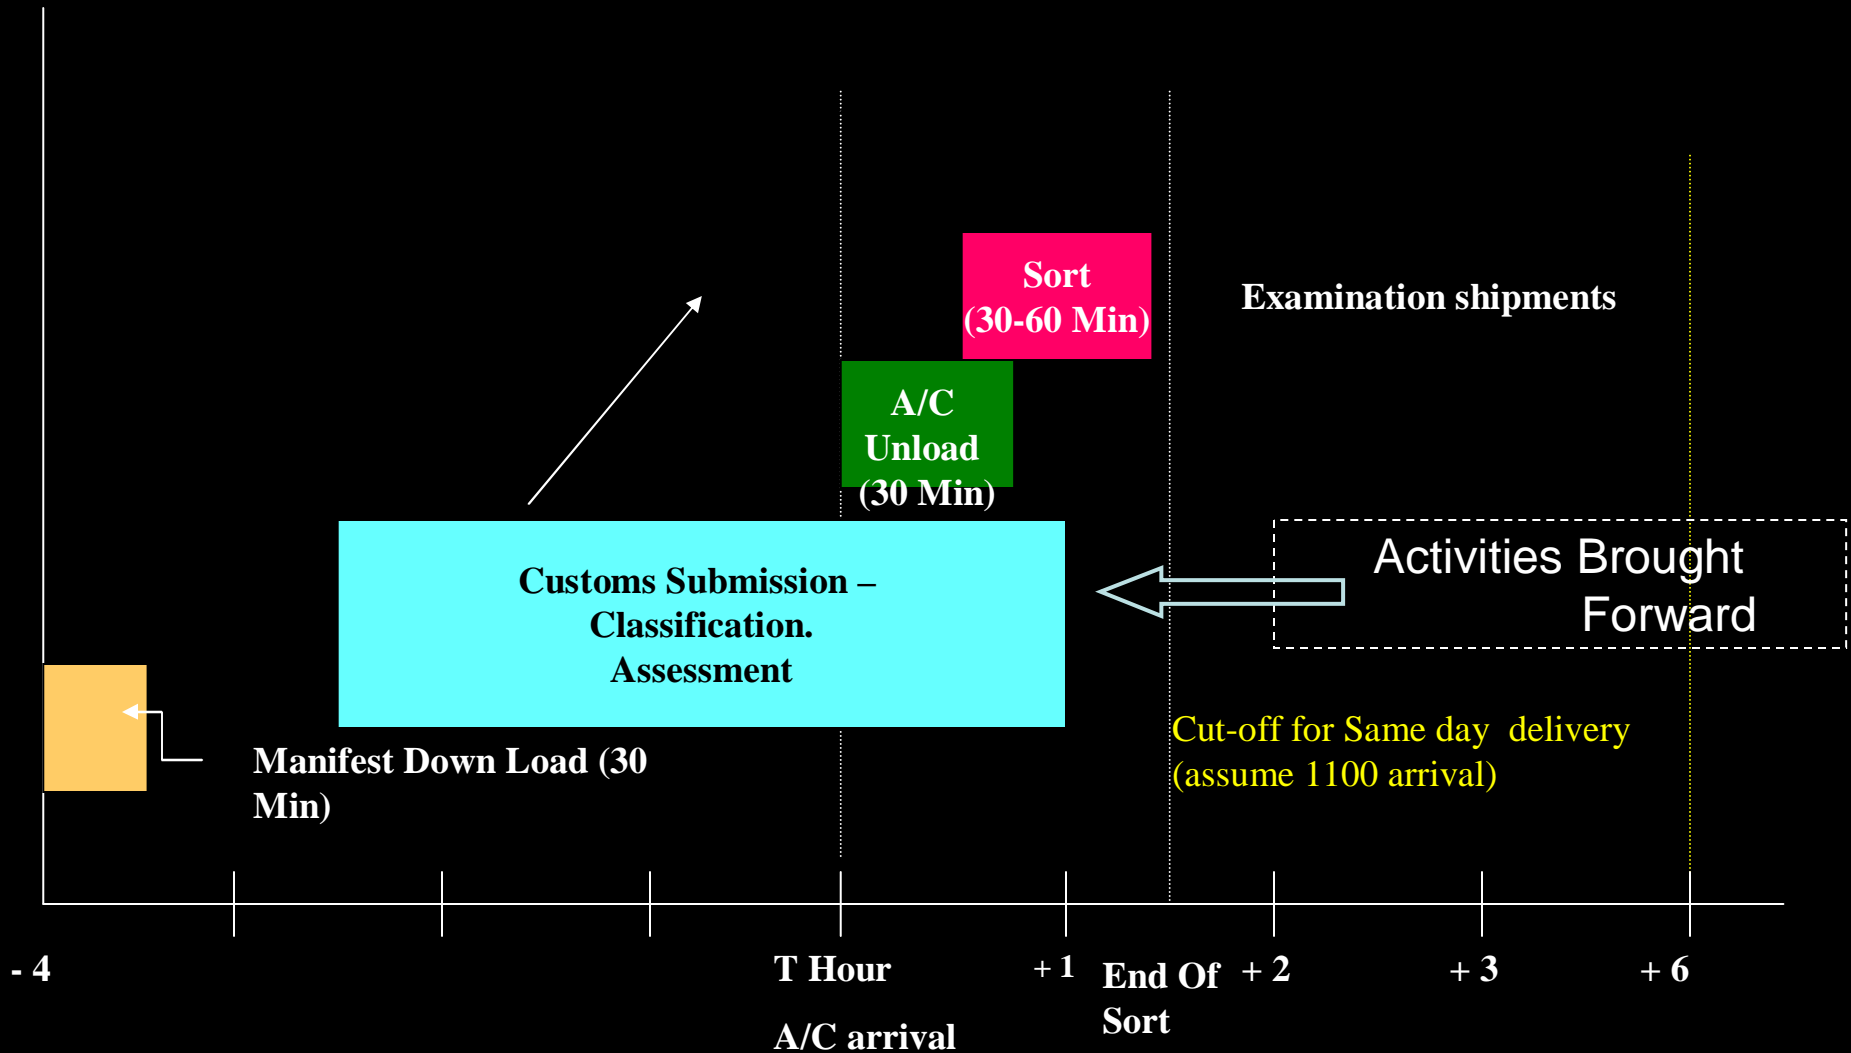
Sort
(30-60 Min)

Examination shipments

A/C
Unload
(30 Min)

Customs Submission –
Classification.
Assessment

Activities Brought
Forward

Manifest Down Load (30 Min)

Cut-off for Same day delivery
(assume 1100 arrival)

- 4

T Hour

A/C arrival

+ 1

End Of
Sort

+ 2

+ 3

+ 6